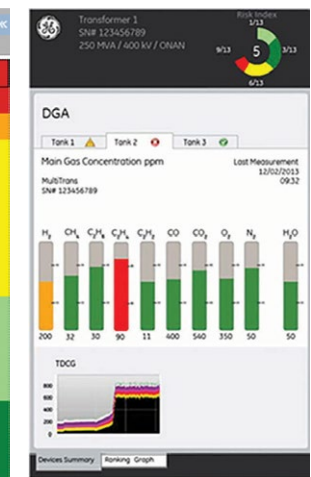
Transformer 1
SN# 123456789
250 MVA / 400 kV / ONAN

Risk Index
1/13
3/13
6/13
9/13
5

DGA

Tank 1
Tank 2
Tank 3

Main Gas Concentration ppm

Last Measurement
12/02/2013
09:32

MultiTrans
SN# 123456789

$H_2$ $CH_4$ $C_2H_6$ $C_2H_4$ $C_2H_2$ CO $CO_2$ $O_2$ $N_2$ $H_2O$

200 32 30 90 11 400 540 350 50 50

TDCG

800
600
400
200
0

Devices Summary
Ranking
Graph